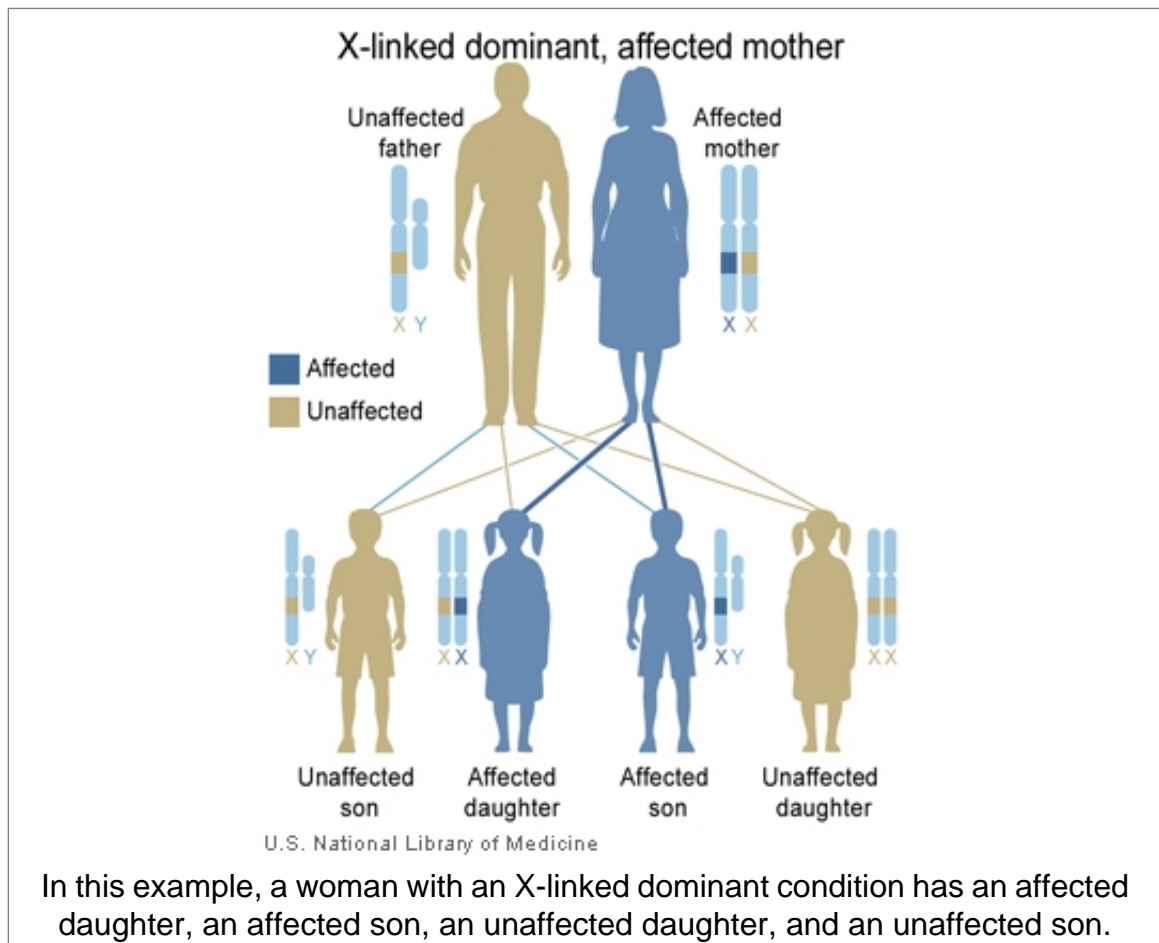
X-linked dominant, affected mother

Unaffected father

X Y

Affected mother

X X

Affected

Unaffected

X Y

X X

X Y

X X

Unaffected son

Affected daughter

Affected son

Unaffected daughter

U.S. National Library of Medicine

In this example, a woman with an X-linked dominant condition has an affected daughter, an affected son, an unaffected daughter, and an unaffected son.